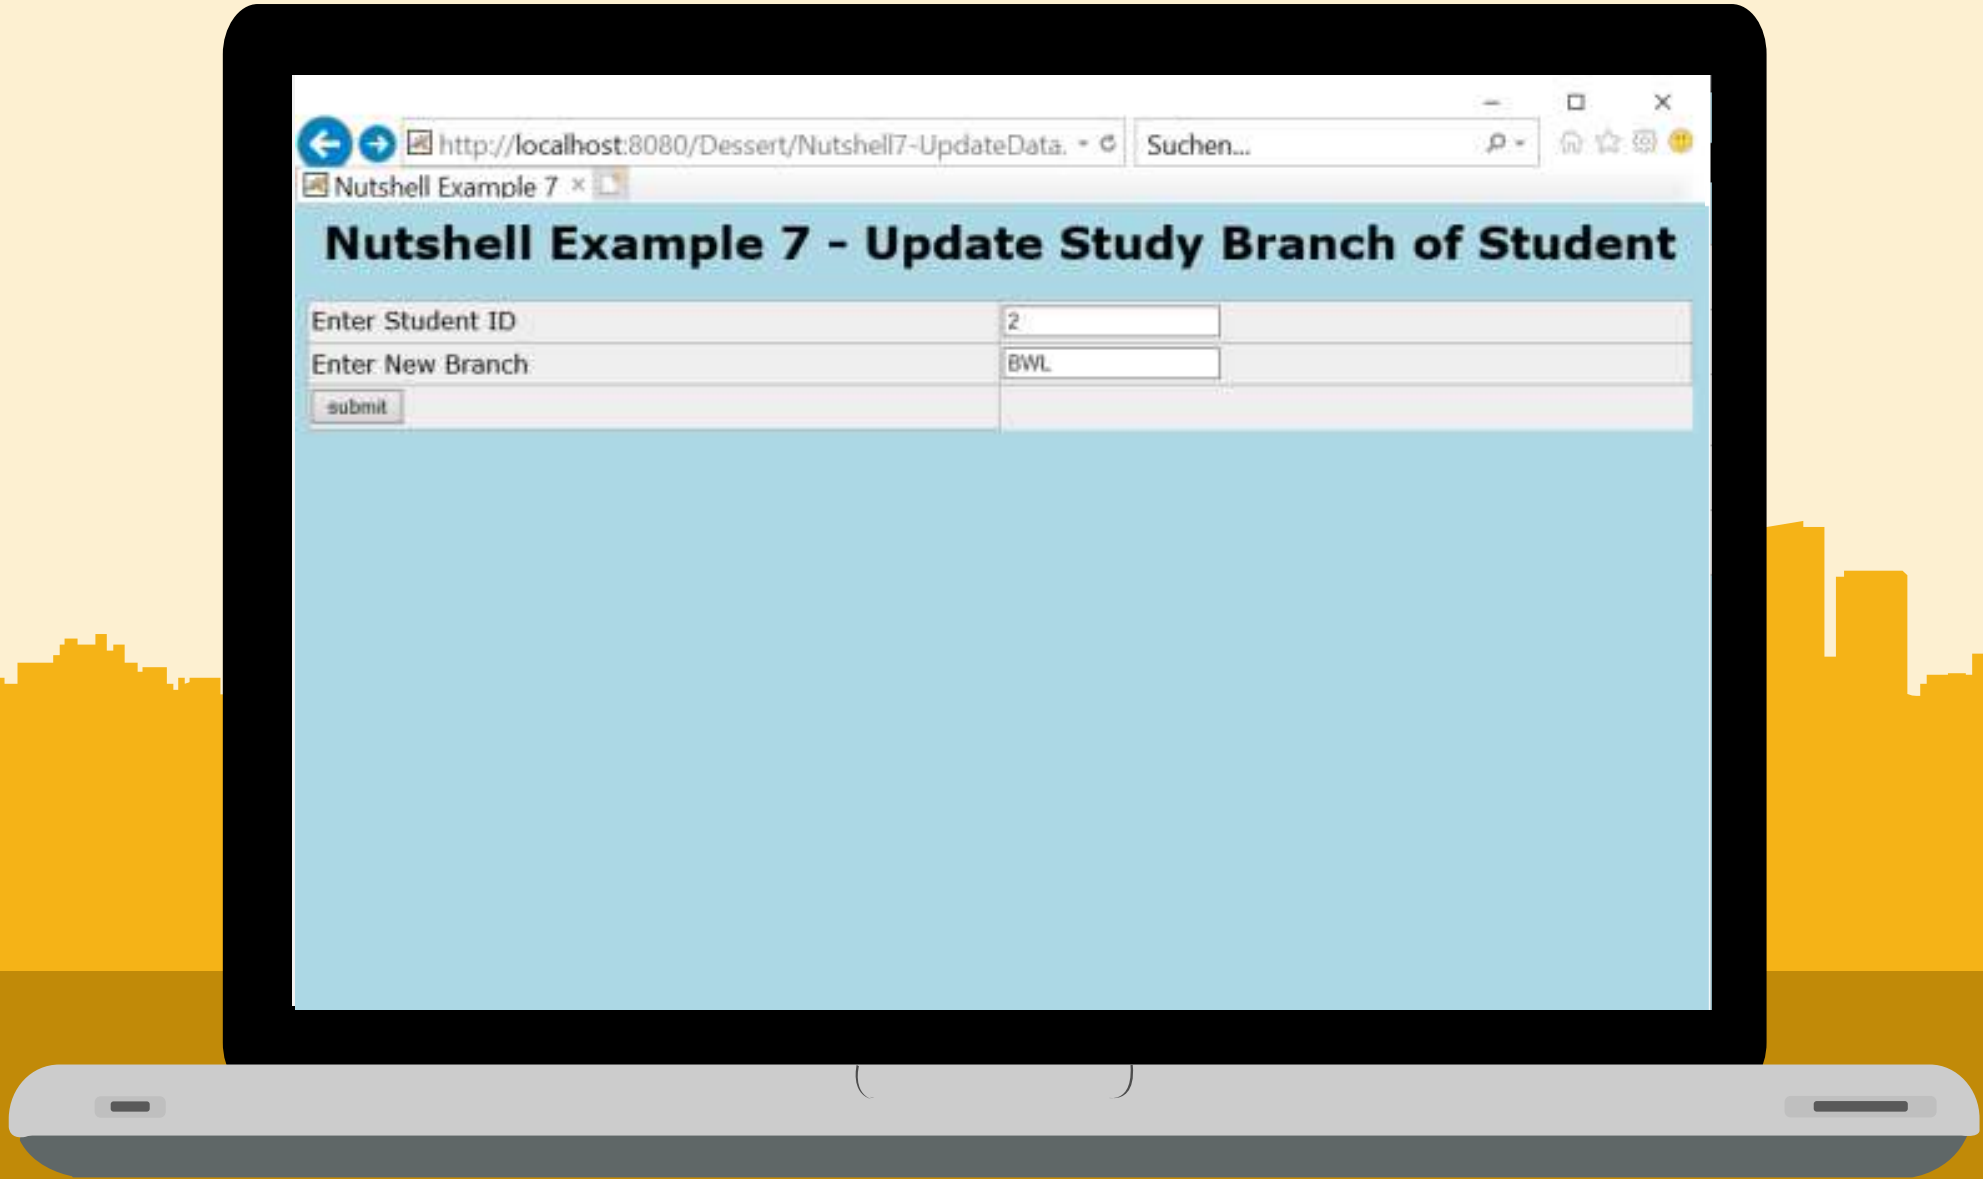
http://localhost:8080/Dessert/Nutshell7-UpdateData.

Suchen...

Nutshell Example 7 ×

Nutshell Example 7 - Update Study Branch of Student

| Enter Student ID | 2 |
|---|---|
| Enter New Branch | BWL |
| submit | |